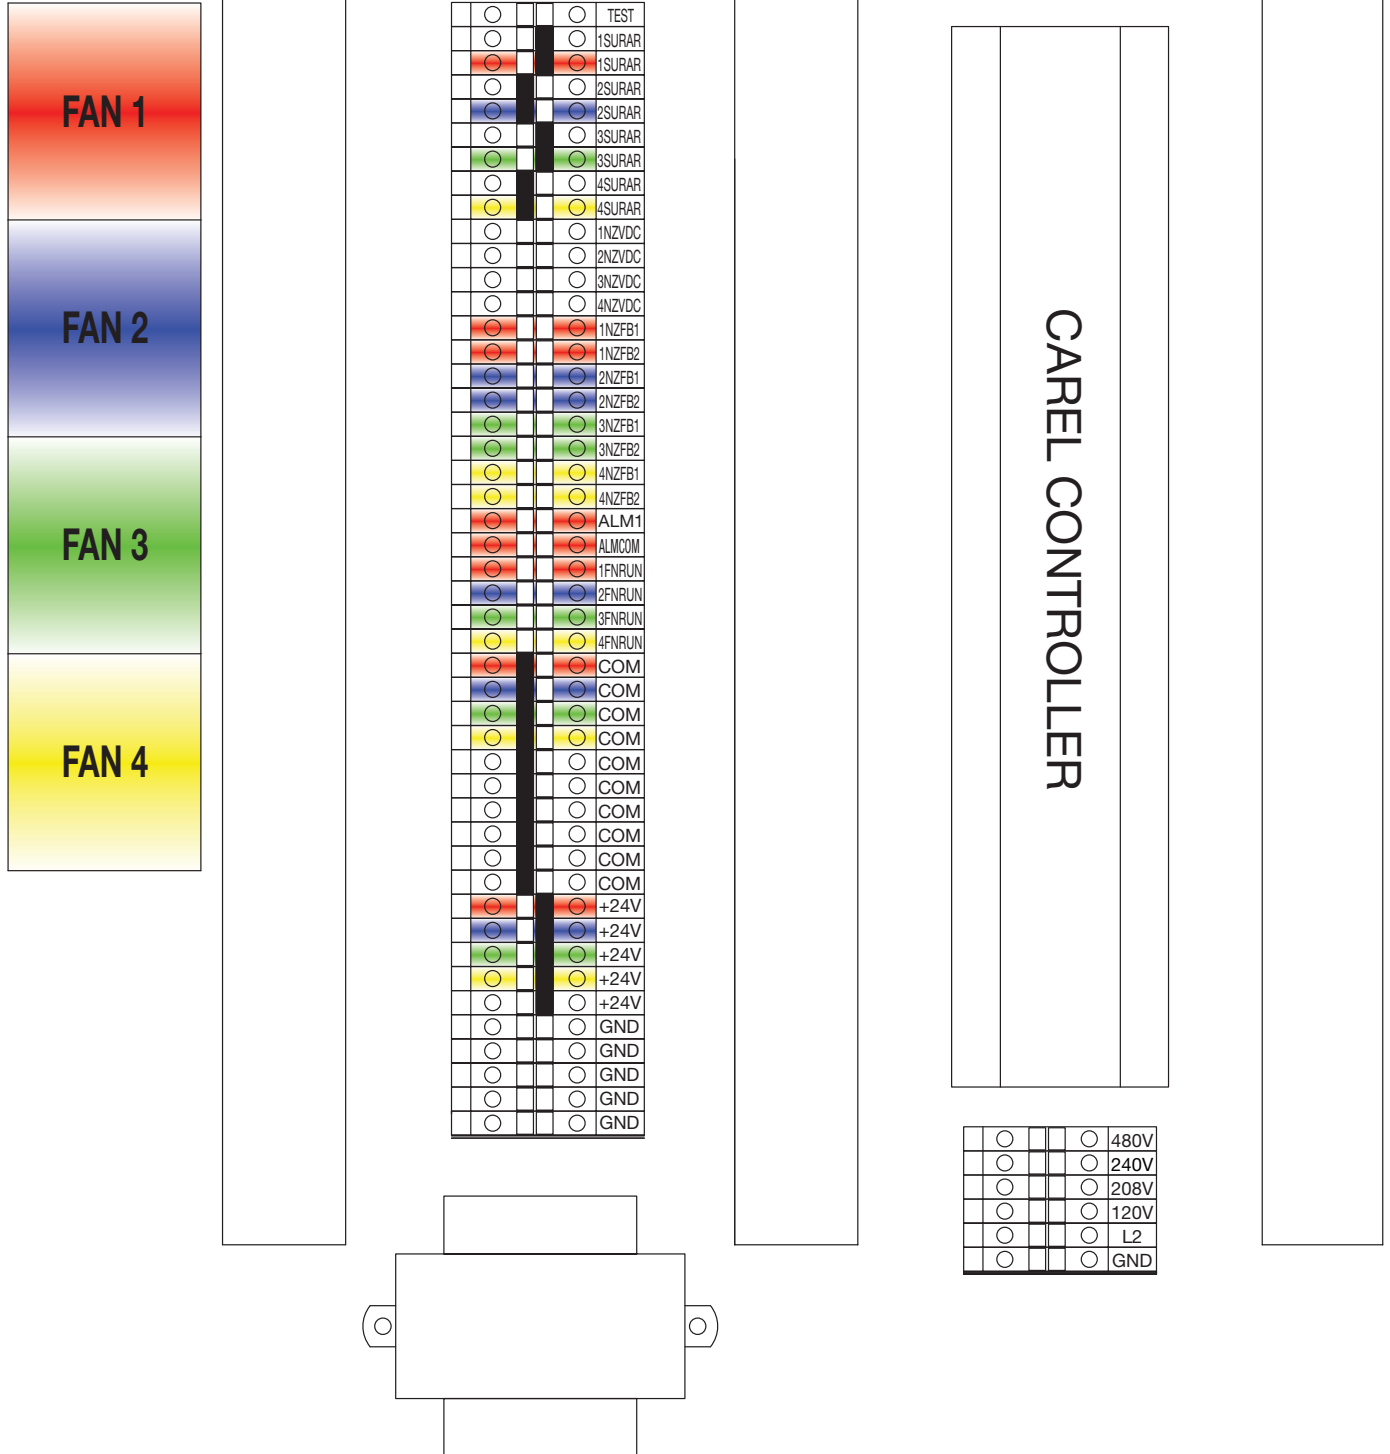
FAN 1

FAN 2

FAN 3

FAN 4

TEST
1SURAR
1SURAR
2SURAR
2SURAR
3SURAR
3SURAR
4SURAR
4SURAR
1NZVDC
2NZVDC
3NZVDC
4NZVDC
1NZFB1
1NZFB2
2NZFB1
2NZFB2
3NZFB1
3NZFB2
4NZFB1
4NZFB2
ALM1
ALMCOM
1FNRUN
2FNRUN
3FNRUN
4FNRUN
COM
COM
COM
COM
COM
COM
COM
COM
COM
COM
+24V
+24V
+24V
+24V
+24V
GND
GND
GND
GND
GND

CAREL CONTROLLER

480V
240V
208V
120V
L2
GND